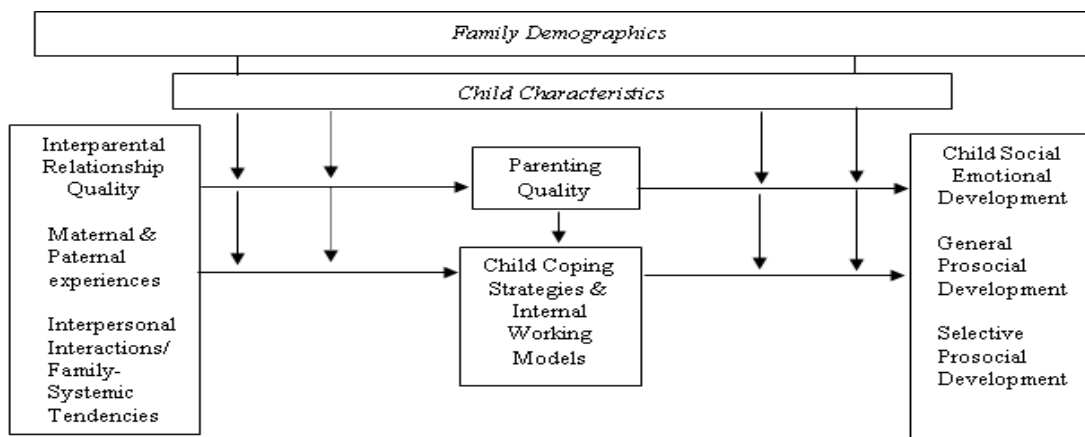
Family Demographics

Child Characteristics

Interparental Relationship Quality

Maternal & Paternal experiences

Interpersonal Interactions/ Family-Systemic Tendencies

Parenting Quality

Child Coping Strategies & Internal Working Models

Child Social Emotional Development

General Prosocial Development

Selective Prosocial Development